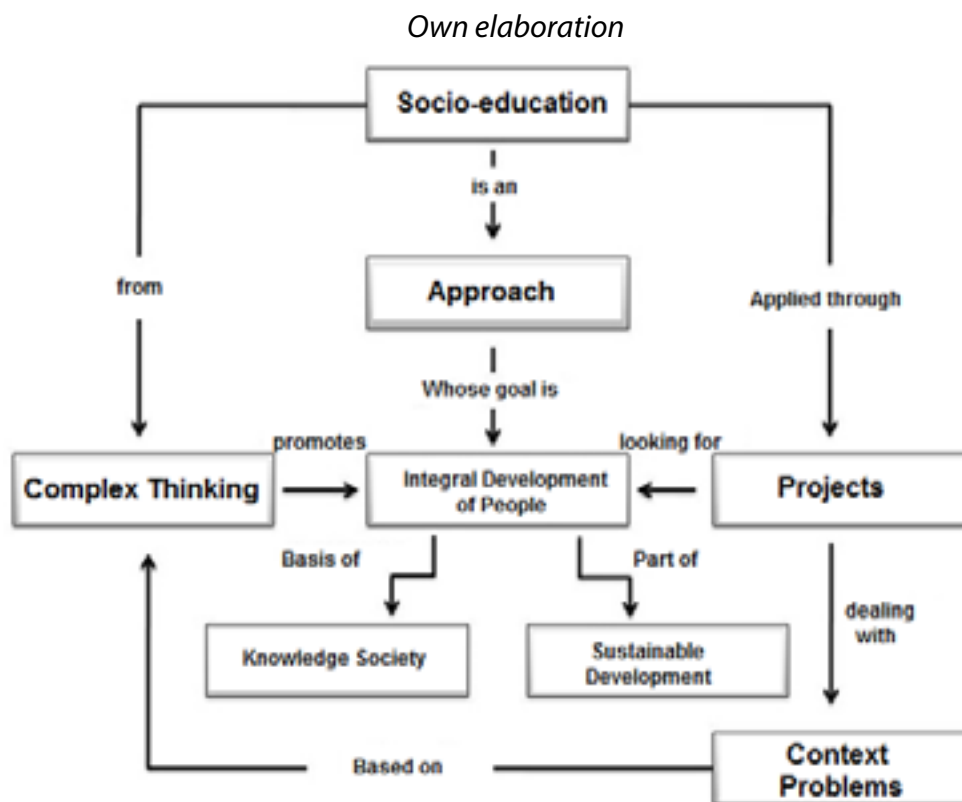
Own elaboration

Socio-education

is an

Approach

from

Applied through

Whose goal is

promotes

looking for

Complex Thinking

Integral Development of People

Projects

Basis of

Part of

dealing with

Knowledge Society

Sustainable Development

Based on

Context Problems